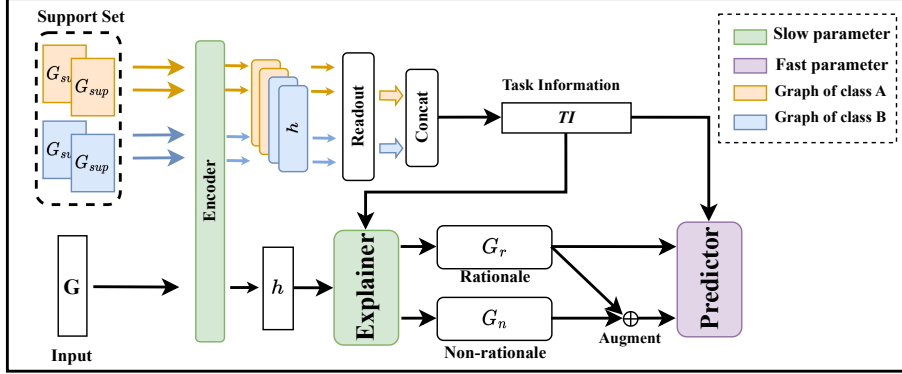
Support Set

$G_{su}$ $G_{sup}$

$G_{su}$ $G_{sup}$

Encoder

$h$

Readout

Concat

Task Information

$TI$

Slow parameter

Fast parameter

Graph of class A

Graph of class B

G

Input

$h$

Explainer

$G_r$

Rationale

$G_n$

Non-rationale

$\oplus$

Augment

Predictor